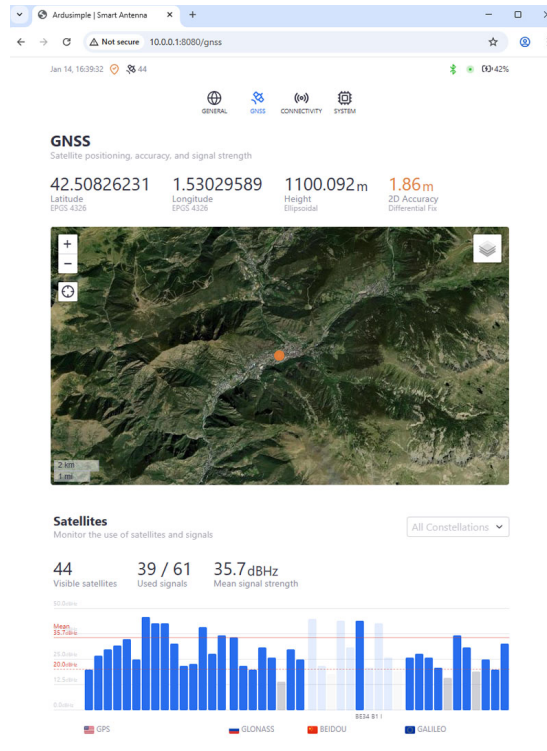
Ardusimple | Smart Antenna ×  +

Not secure  10.0.0.1:8080/gnss

Jan 14, 16:39:32  44

42%

GENERAL  GNSS  CONNECTIVITY  SYSTEM

GNSS
Satellite positioning, accuracy, and signal strength

42.50826231
Latitude
EPGS 4326

1.53029589
Longitude
EPGS 4326

1100.092m
Height
Ellipsoidal

1.86m
2D Accuracy
Differential Fix

+
−

2 km
1 mi

Satellites
Monitor the use of satellites and signals

All Constellations

44
Visible satellites

39 / 61
Used signals

35.7dBHz
Mean signal strength

50.0dBHz
Mean
35.7dBHz
25.0dBHz
20.0dBHz
12.5dBHz
0.0dBHz

BE34 B1 I

GPS  GLONASS  BEIDOU  GALILEO